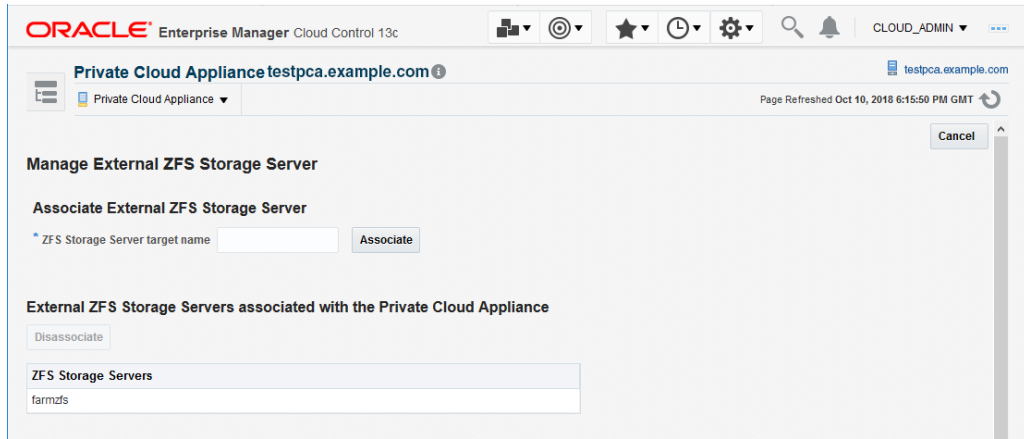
ORACLE® Enterprise Manager Cloud Control 13c

CLOUD_ADMIN ▼

Private Cloud Appliance testpca.example.com

testpca.example.com

Private Cloud Appliance ▼

Page Refreshed Oct 10, 2018 6:15:50 PM GMT

Cancel

Manage External ZFS Storage Server

Associate External ZFS Storage Server

* ZFS Storage Server target name

Associate

External ZFS Storage Servers associated with the Private Cloud Appliance

Disassociate

| ZFS Storage Servers |
|---|
| farmzfs |